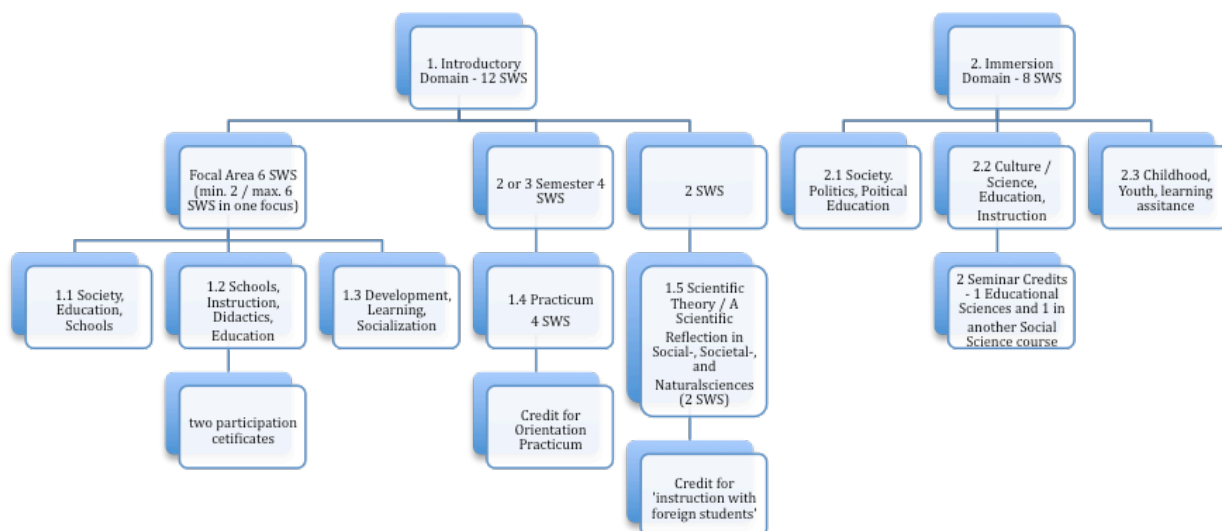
1. Introductory Domain - 12 SWS

Focal Area 6 SWS (min. 2 / max. 6 SWS in one focus)

1.1 Society, Education, Schools

1.2 Schools, Instruction, Didactics, Education

two participation cetificates

1.3 Development, Learning, Socialization

2 or 3 Semester 4 SWS

1.4 Practicum 4 SWS

Credit for Orientation Practicum

2 SWS

1.5 Scientific Theory / A Scientific Reflection in Social-, Societal-, and Naturalsciences (2 SWS)

Credit for 'instruction with foreign students'

2. Immersion Domain - 8 SWS

2.1 Society. Politics, Poitical Education

2.2 Culture / Science, Education, Instruction

2 Seminar Credits - 1 Educational Sciences and 1 in another Social Science course

2.3 Childhood, Youth, learning assitance